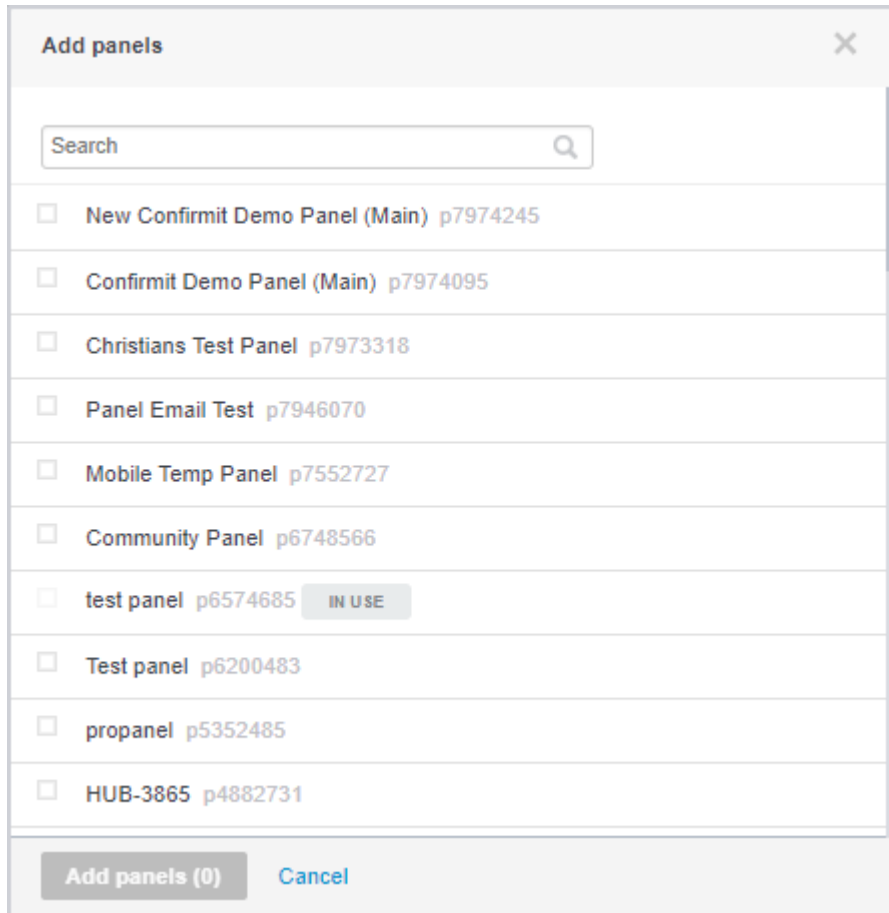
Add panels

×

Search

New Confirmit Demo Panel (Main) p7974245

Confirmit Demo Panel (Main) p7974095

Christians Test Panel p7973318

Panel Email Test p7946070

Mobile Temp Panel p7552727

Community Panel p6748566

test panel p6574685 IN USE

Test panel p6200483

propanel p5352485

HUB-3865 p4882731

Add panels (0) Cancel